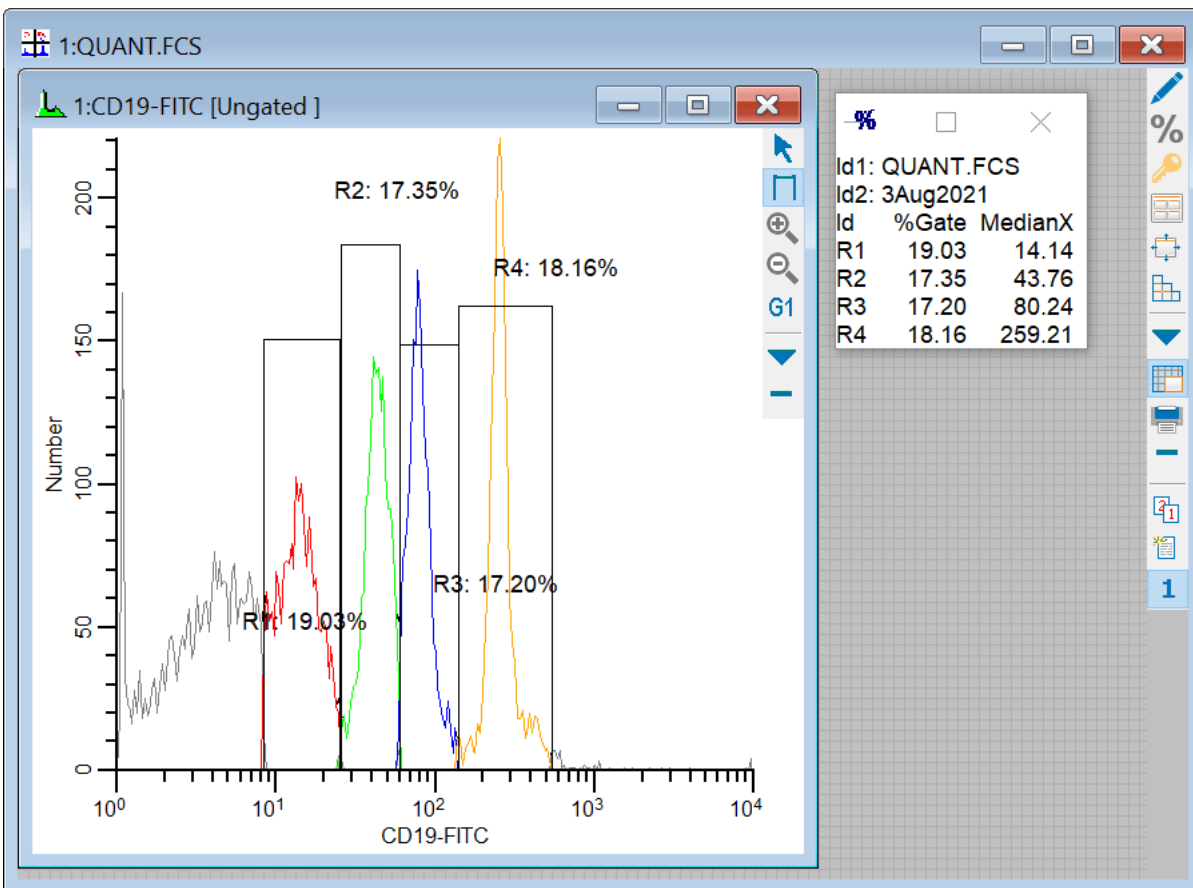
1:QUANT.FCS

1:CD19-FITC [Ungated ]

G1

1

-%

Id1: QUANT.FCS
Id2: 3Aug2021

| Id | %Gate | MedianX |
|---|---|---|
| R1 | 19.03 | 14.14 |
| R2 | 17.35 | 43.76 |
| R3 | 17.20 | 80.24 |
| R4 | 18.16 | 259.21 |

R2: 17.35%

R4: 18.16%

R3: 17.20%

R1: 19.03%

Number

200

150

100

50

0

$10^0$ $10^1$ $10^2$ $10^3$ $10^4$

CD19-FITC